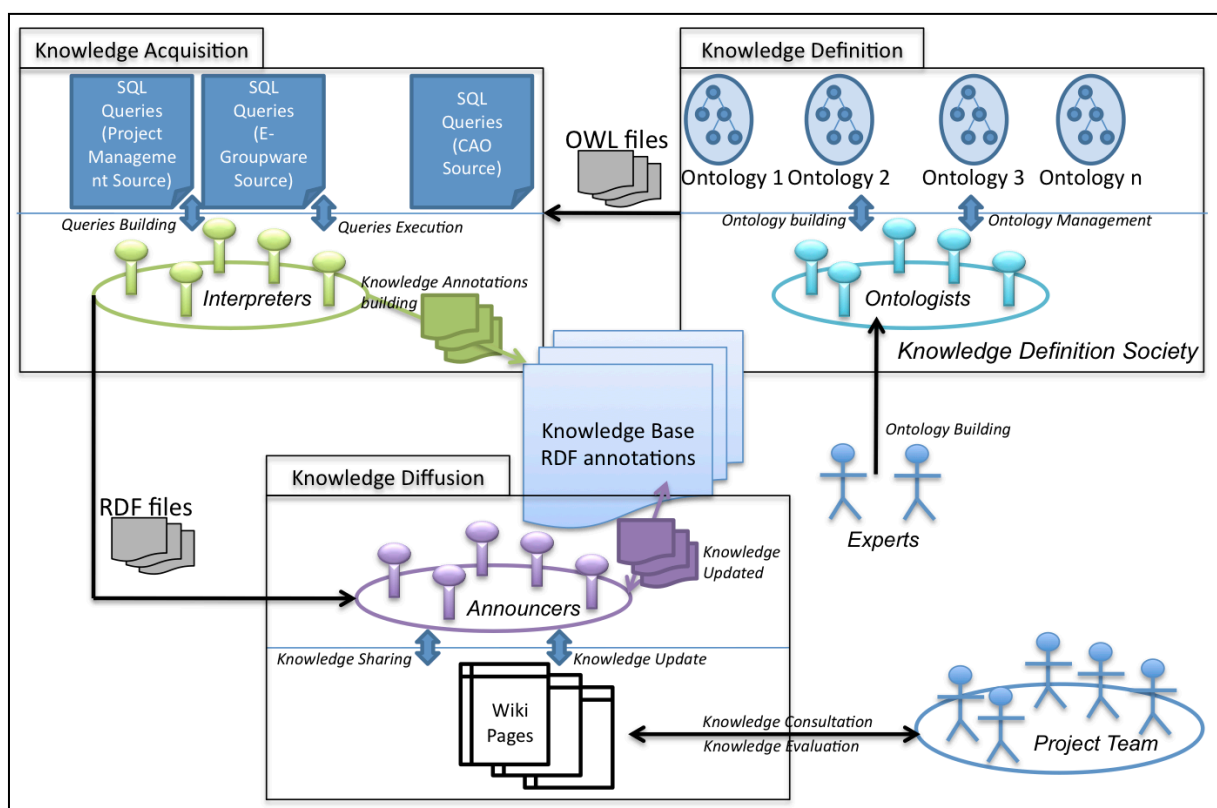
Knowledge Acquisition

SQL Queries (Project Management Source)

SQL Queries (E-Groupware Source)

SQL Queries (CAO Source)

Queries Building

Queries Execution

Interpreters

Knowledge Annotations building

OWL files

Knowledge Definition

Ontology 1

Ontology 2

Ontology 3

Ontology n

Ontology building

Ontology Management

Ontologists

Knowledge Definition Society

Knowledge Base RDF annotations

Ontology Building

Experts

Knowledge Diffusion

RDF files

Announcers

Knowledge Updated

Knowledge Sharing

Knowledge Update

Wiki Pages

Knowledge Consultation

Knowledge Evaluation

Project Team